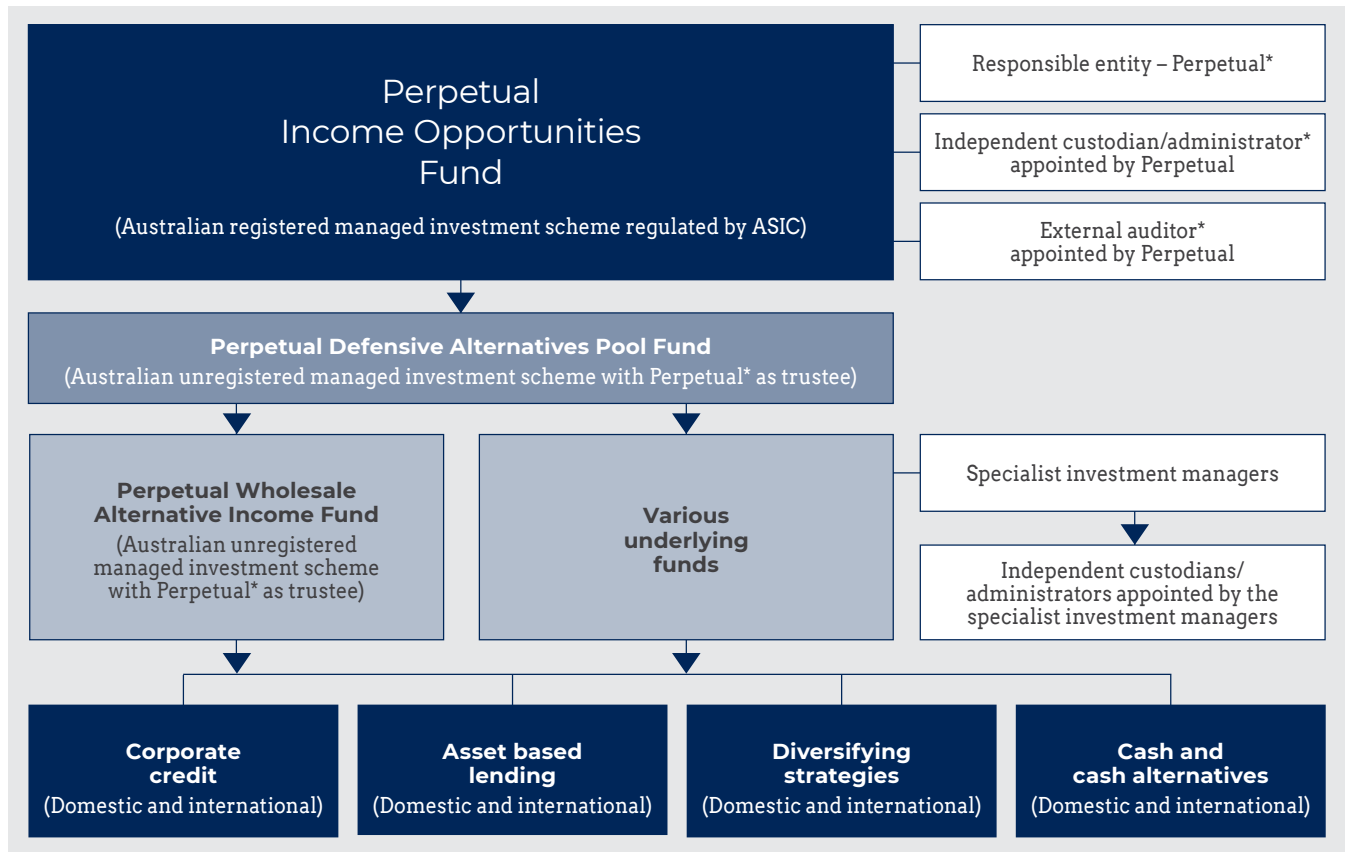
Perpetual Income Opportunities Fund

(Australian registered managed investment scheme regulated by ASIC)

Responsible entity – Perpetual*

Independent custodian/administrator* appointed by Perpetual

External auditor* appointed by Perpetual

Perpetual Defensive Alternatives Pool Fund
(Australian unregistered managed investment scheme with Perpetual* as trustee)

Perpetual Wholesale Alternative Income Fund
(Australian unregistered managed investment scheme with Perpetual* as trustee)

Various underlying funds

Specialist investment managers

Independent custodians/ administrators appointed by the specialist investment managers

Corporate credit
(Domestic and international)

Asset based lending
(Domestic and international)

Diversifying strategies
(Domestic and international)

Cash and cash alternatives
(Domestic and international)